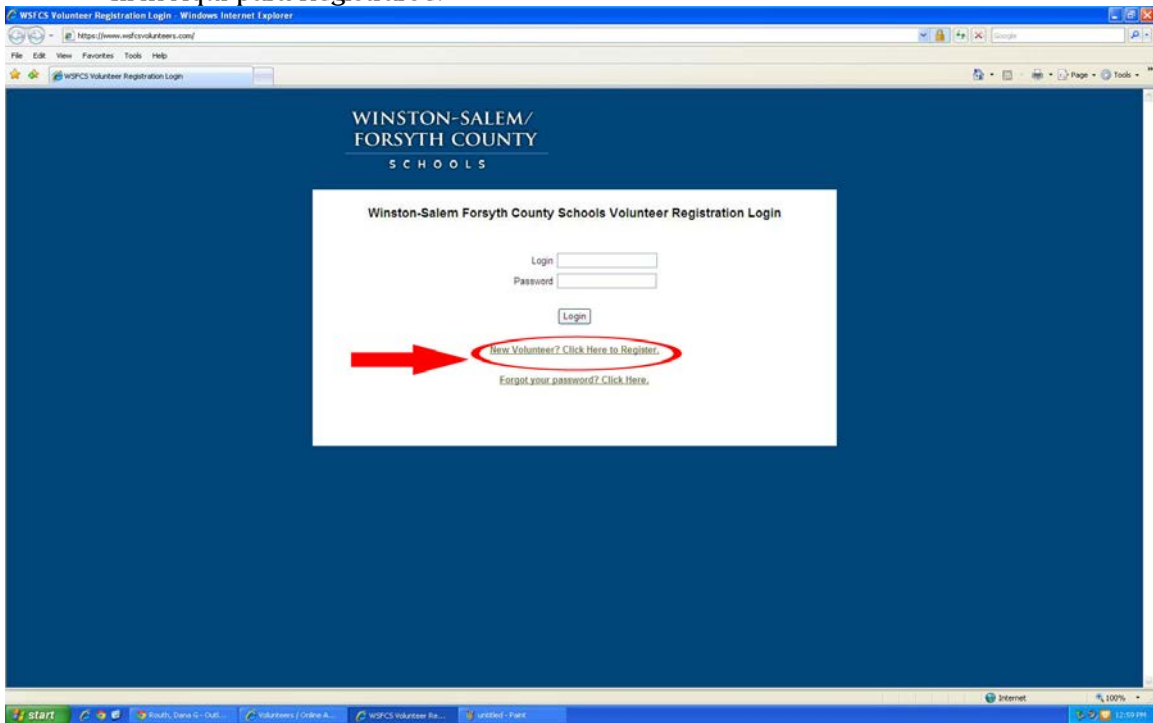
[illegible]

WSFCS Volunteer Registration Login - Windows Internet Explorer

https://www.wsfcsvolunteers.com/

Google

File Edit View Favorites Tools Help

WSFCS Volunteer Registration Login

Page Tools

WINSTON-SALEM/
FORSYTH COUNTY
SCHOOLS

Winston-Salem Forsyth County Schools Volunteer Registration Login

Login
Password

Login

New Volunteer? Click Here to Register.

Forgot your password? Click Here.

Internet

100%

start

Routh, Dana G - Outl...

Volunteers / Online A...

WSFCS Volunteer Re...

untitled - Paint

12:59 PM